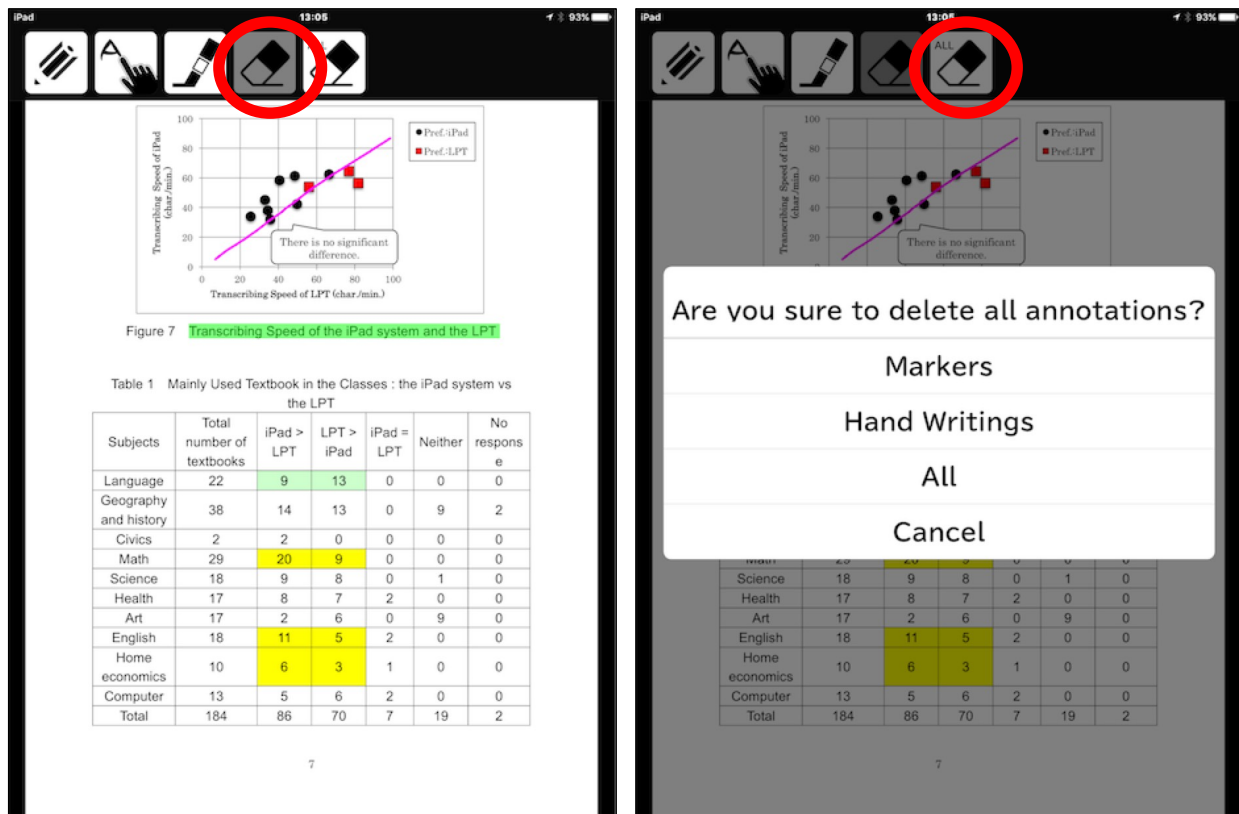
iPad 13:05 93%

100
80
60
40
20
0
0 20 40 60 80 100
Transcribing Speed of iPad (char./min.)
Transcribing Speed of LPT (char./min.)
Pref.:iPad
Pref.:LPT
There is no significant difference.

Figure 7 Transcribing Speed of the iPad system and the LPT

Table 1 Mainly Used Textbook in the Classes : the iPad system vs the LPT

| Subjects | Total number of textbooks | iPad > LPT | LPT > iPad | iPad = LPT | Neither | No response |
|---|---|---|---|---|---|---|
| Language | 22 | 9 | 13 | 0 | 0 | 0 |
| Geography and history | 38 | 14 | 13 | 0 | 9 | 2 |
| Civics | 2 | 2 | 0 | 0 | 0 | 0 |
| Math | 29 | 20 | 9 | 0 | 0 | 0 |
| Science | 18 | 9 | 8 | 0 | 1 | 0 |
| Health | 17 | 8 | 7 | 2 | 0 | 0 |
| Art | 17 | 2 | 6 | 0 | 9 | 0 |
| English | 18 | 11 | 5 | 2 | 0 | 0 |
| Home economics | 10 | 6 | 3 | 1 | 0 | 0 |
| Computer | 13 | 5 | 6 | 2 | 0 | 0 |
| Total | 184 | 86 | 70 | 7 | 19 | 2 |

7

iPad 13:05 93%

ALL

100
80
60
40
20
Transcribing Speed of iPad (char./min.)
Pref.:iPad
Pref.:LPT
There is no significant difference.

Are you sure to delete all annotations?
Markers
Hand Writings
All
Cancel

| Math | 29 | 20 | 9 | 0 | 0 | 0 |
|---|---|---|---|---|---|---|
| Science | 18 | 9 | 8 | 0 | 1 | 0 |
| Health | 17 | 8 | 7 | 2 | 0 | 0 |
| Art | 17 | 2 | 6 | 0 | 9 | 0 |
| English | 18 | 11 | 5 | 2 | 0 | 0 |
| Home economics | 10 | 6 | 3 | 1 | 0 | 0 |
| Computer | 13 | 5 | 6 | 2 | 0 | 0 |
| Total | 184 | 86 | 70 | 7 | 19 | 2 |

7